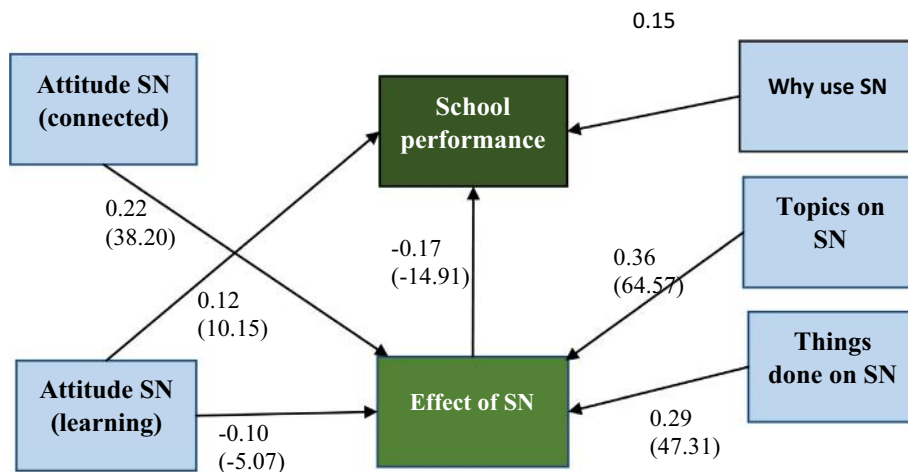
0.15

Attitude SN (connected)

School performance

Why use SN

Topics on SN

0.22 (38.20)

-0.17 (-14.91)

0.36 (64.57)

0.12 (10.15)

Things done on SN

Attitude SN (learning)

Effect of SN

-0.10 (-5.07)

0.29 (47.31)